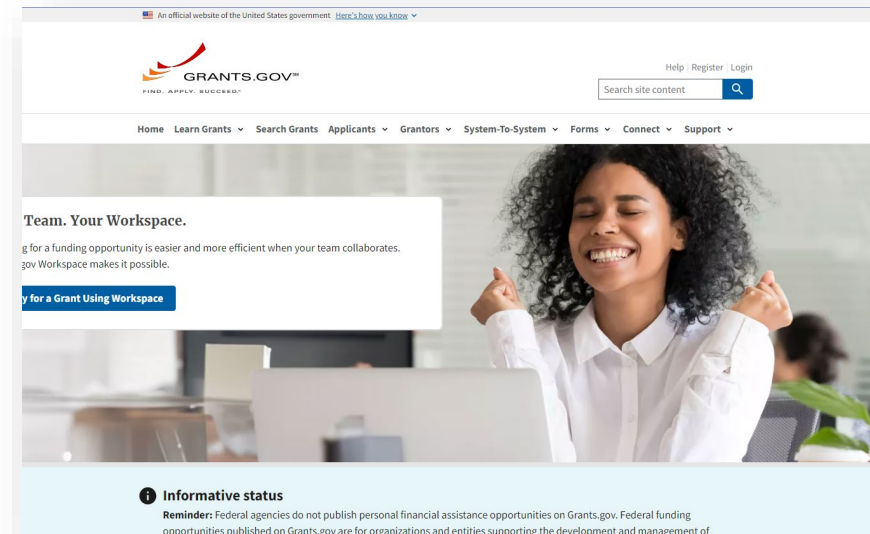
An official website of the United States government Here's how you know

GRANTS.GOV℠
FIND. APPLY. SUCCEED.℠

Help | Register | Login

Search site content

Home Learn Grants Search Grants Applicants Grantors System-To-System Forms Connect Support

Team. Your Workspace.

g for a funding opportunity is easier and more efficient when your team collaborates. gov Workspace makes it possible.

y for a Grant Using Workspace

Informative status

Reminder: Federal agencies do not publish personal financial assistance opportunities on Grants.gov. Federal funding opportunities published on Grants.gov are for organizations and entities supporting the development and management of